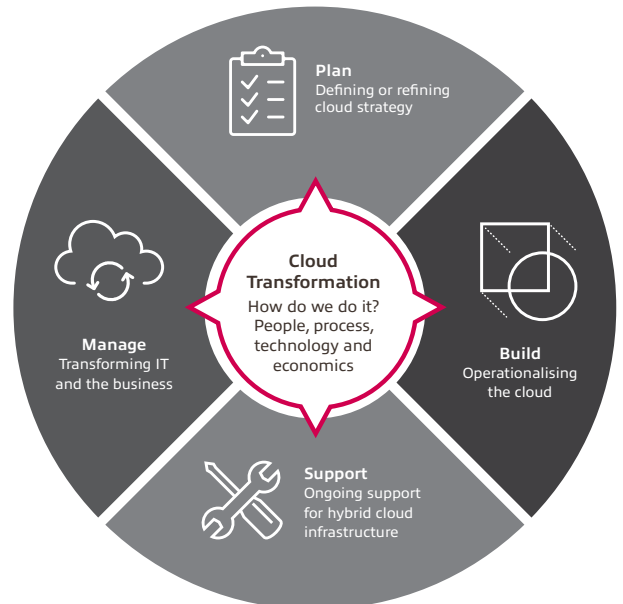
Plan
Defining or refining cloud strategy

Manage
Transforming IT and the business

Cloud Transformation
How do we do it? People, process, technology and economics

Build
Operationalising the cloud

Support
Ongoing support for hybrid cloud infrastructure